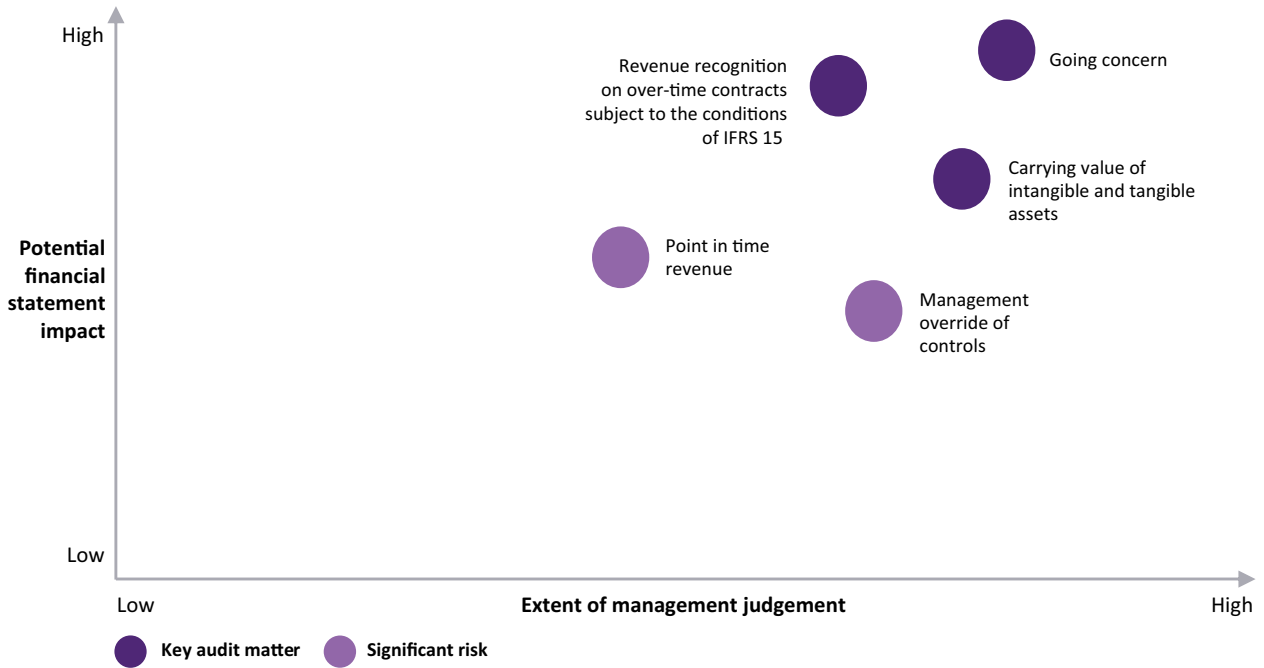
High

Revenue recognition on over-time contracts subject to the conditions of IFRS 15

Going concern

Carrying value of intangible and tangible assets

Potential financial statement impact

Point in time revenue

Management override of controls

Low

Low

Extent of management judgement

High

Key audit matter

Significant risk